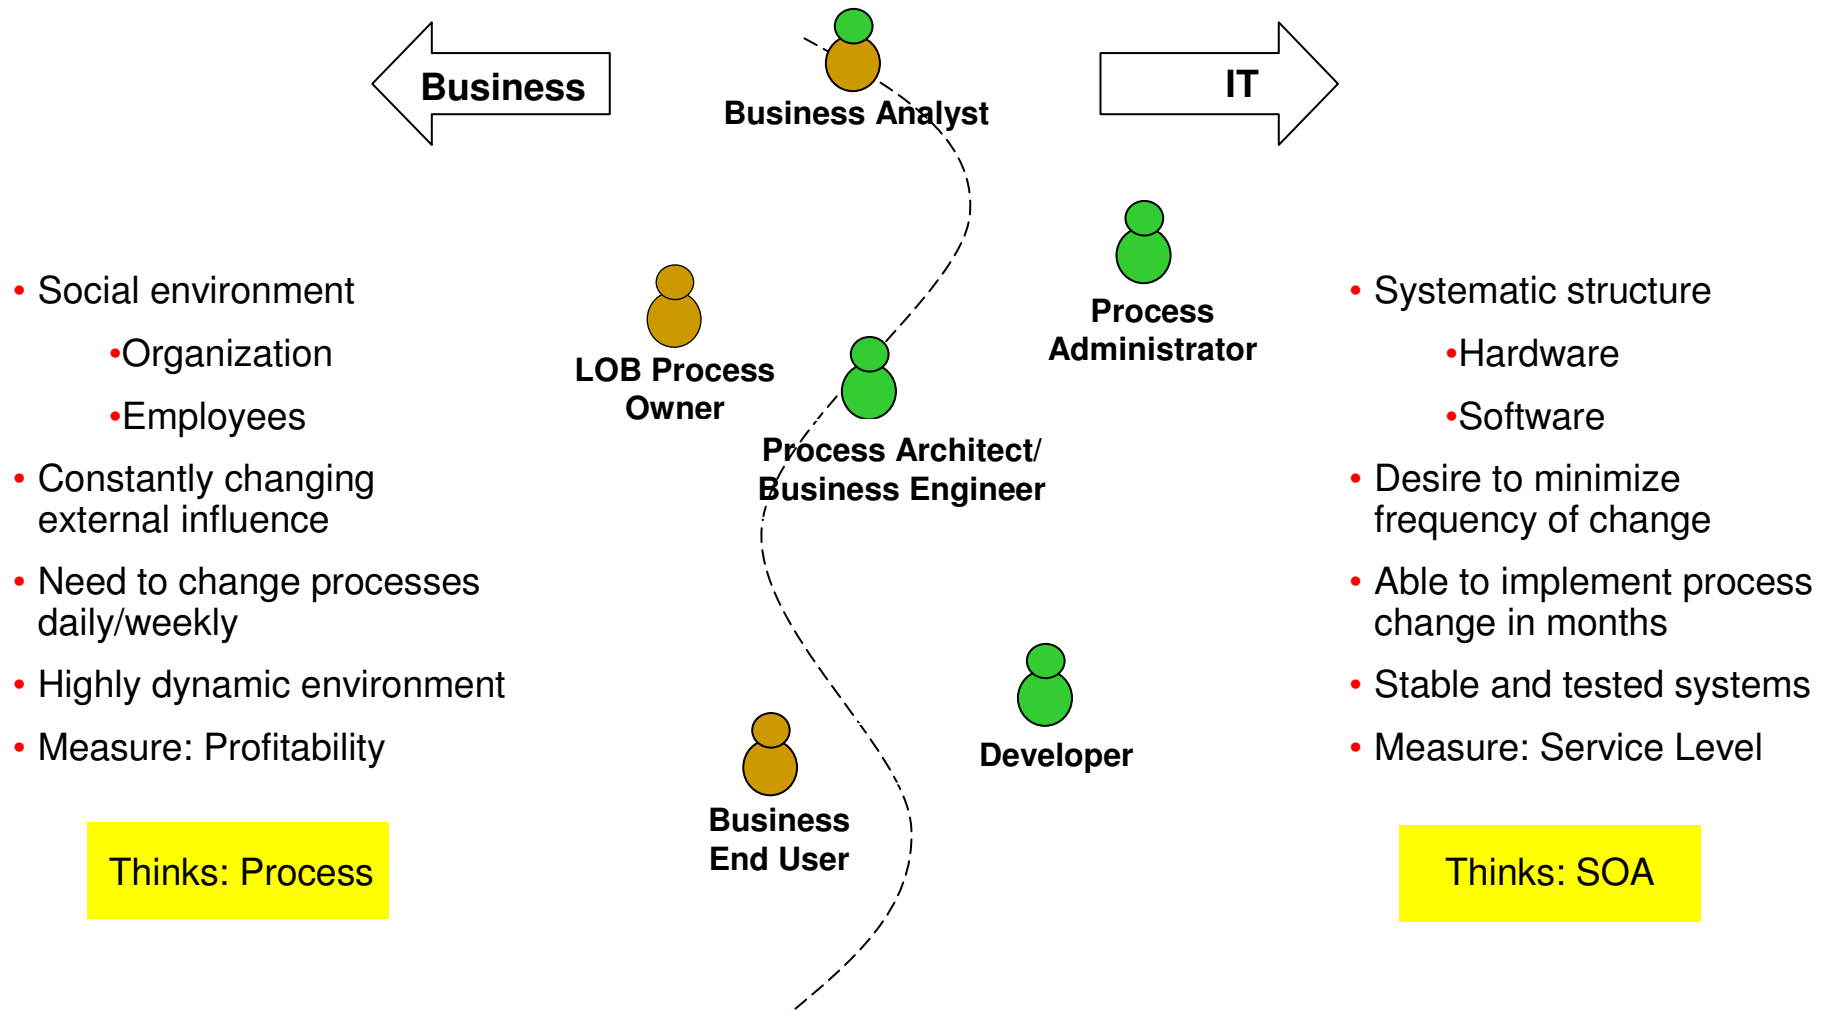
Business

Business Analyst

IT

LOB Process Owner

Process Administrator

Process Architect/ Business Engineer

Developer

Business End User

• Social environment
•Organization
•Employees
• Constantly changing external influence
• Need to change processes daily/weekly
• Highly dynamic environment
• Measure: Profitability

Thinks: Process

• Systematic structure
•Hardware
•Software
• Desire to minimize frequency of change
• Able to implement process change in months
• Stable and tested systems
• Measure: Service Level

Thinks: SOA